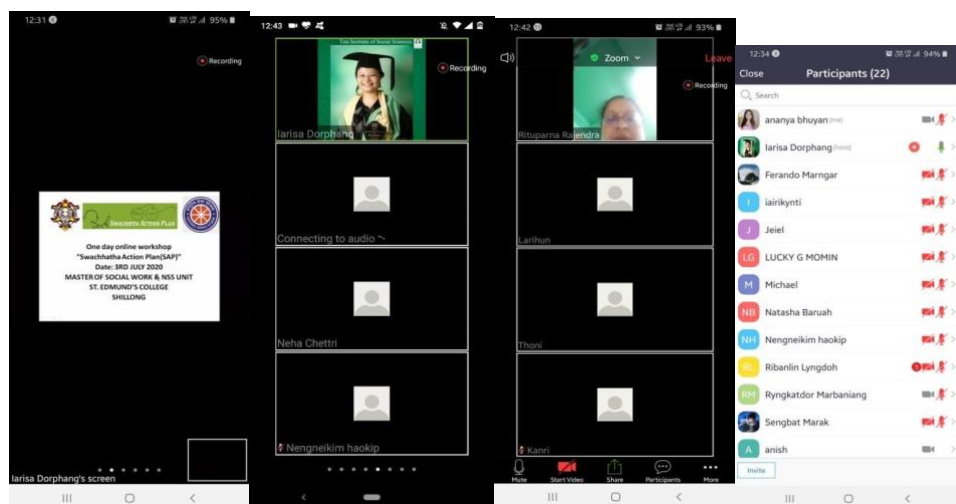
12:31 95%

Recording

Swachhta Action Plan

One day online workshop
"Swachhatha Action Plan(SAP)"
Date: 3RD JULY 2020
MASTER OF SOCIAL WORK & NSS UNIT
ST. EDMUND'S COLLEGE
SHILLONG

Iarisa Dorphang's screen

12:43

Recording

Tata Institute of Social Sciences

Iarisa Dorphang

Connecting to audio

Neha Chettri

Nengneikim haokip

12:42 93%

Zoom

Leave

Recording

Rituparna Rajendra

Larihun

Thoni

Kanri

Mute Start Video Share Participants More

12:34 94%

Close Participants (22)

Search

ananya bhuyan (me)

Iarisa Dorphang (host)

Ferando Marngar

iairikynti

Jeiel

LG LUCKY G MOMIN

M Michael

NB Natasha Baruah

NH Nengneikim haokip

RL Ribanlin Lyngdoh

RM Ryngkatdor Marbaniang

Sengbat Marak

A anish

Invite